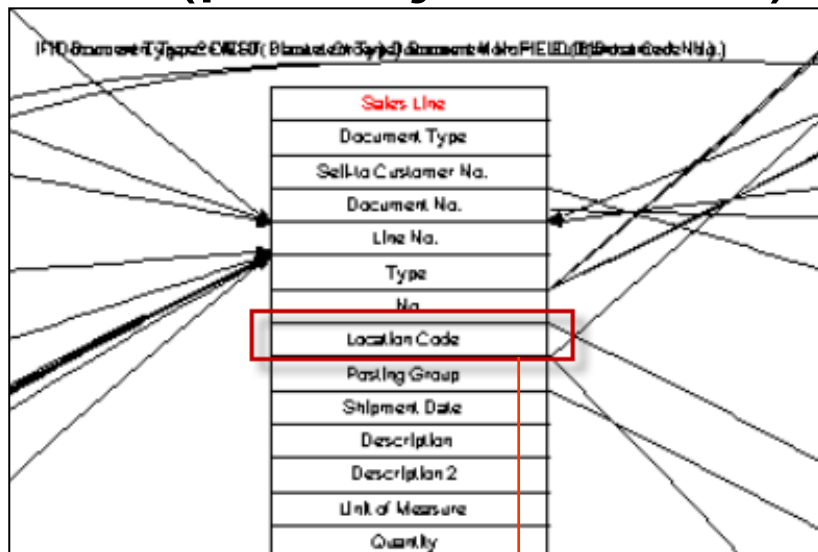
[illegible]

| Sales Line |
|---|
| Document Type |
| Sell-to Customer No. |
| Document No. |
| Line No. |
| Type |
| No. |
| Location Code |
| Posting Group |
| Shipment Date |
| Description |
| Description 2 |
| Unit of Measure |
| Quantity |